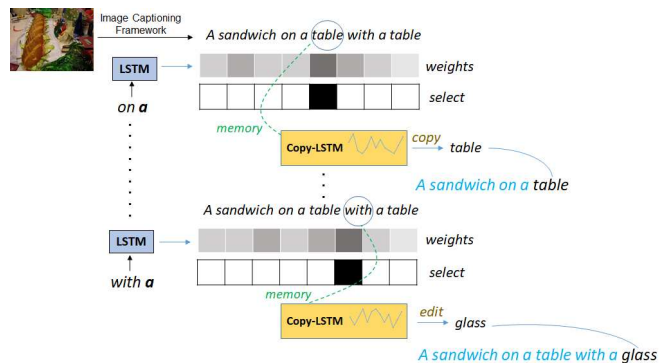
Image Captioning Framework

A sandwich on a table with a table

LSTM

weights

select

on a

memory

Copy-LSTM

copy

table

A sandwich on a table

A sandwich on a table with a table

LSTM

weights

select

with a

memory

Copy-LSTM

edit

glass

A sandwich on a table with a glass